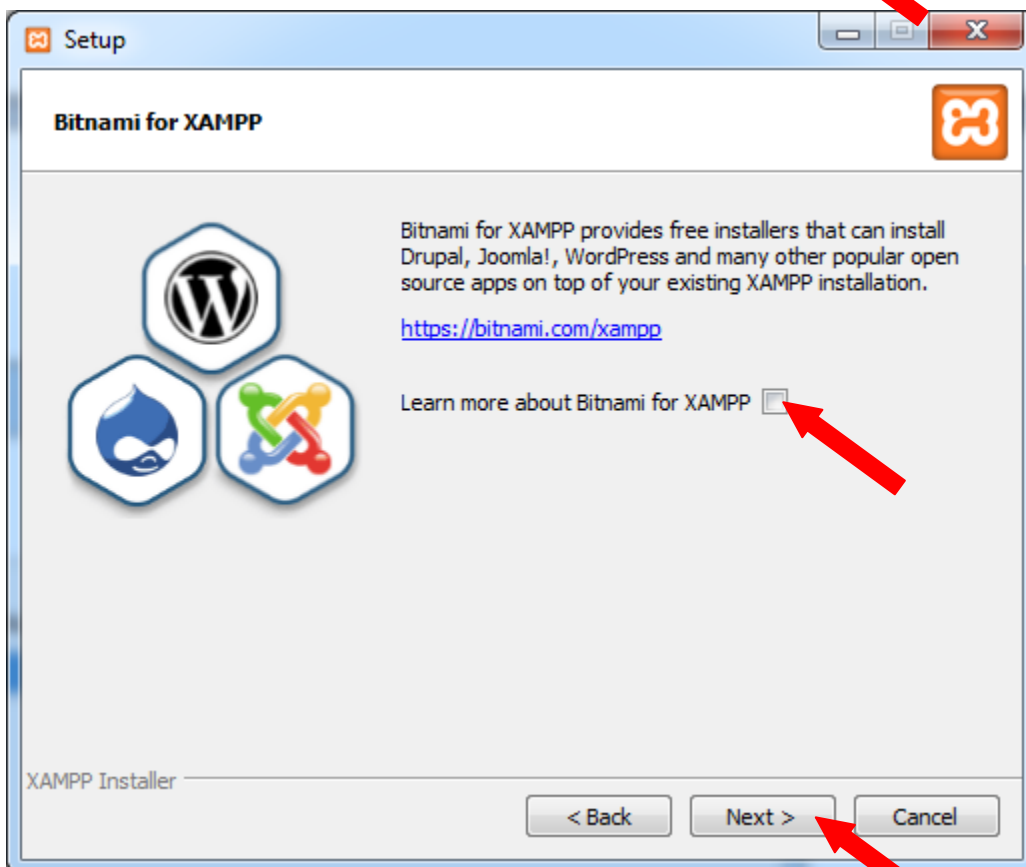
Setup

Bitnami for XAMPP

Bitnami for XAMPP provides free installers that can install Drupal, Joomla!, WordPress and many other popular open source apps on top of your existing XAMPP installation.

https://bitnami.com/xampp

Learn more about Bitnami for XAMPP

XAMPP Installer

< Back
Next >
Cancel